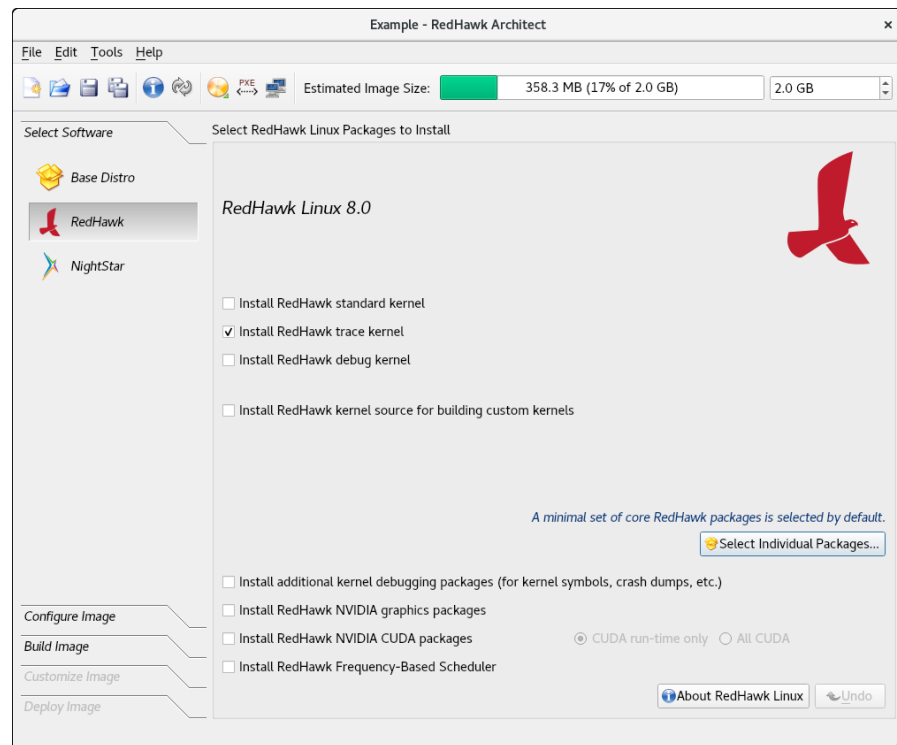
Example - RedHawk Architect

File Edit Tools Help

PXE

Estimated Image Size: 358.3 MB (17% of 2.0 GB) 2.0 GB

Select Software

Base Distro

RedHawk

NightStar

Select RedHawk Linux Packages to Install

RedHawk Linux 8.0

Install RedHawk standard kernel

Install RedHawk trace kernel

Install RedHawk debug kernel

Install RedHawk kernel source for building custom kernels

A minimal set of core RedHawk packages is selected by default.

Select Individual Packages...

Install additional kernel debugging packages (for kernel symbols, crash dumps, etc.)

Install RedHawk NVIDIA graphics packages

Install RedHawk NVIDIA CUDA packages

CUDA run-time only All CUDA

Install RedHawk Frequency-Based Scheduler

About RedHawk Linux

Undo

Configure Image

Build Image

Customize Image

Deploy Image